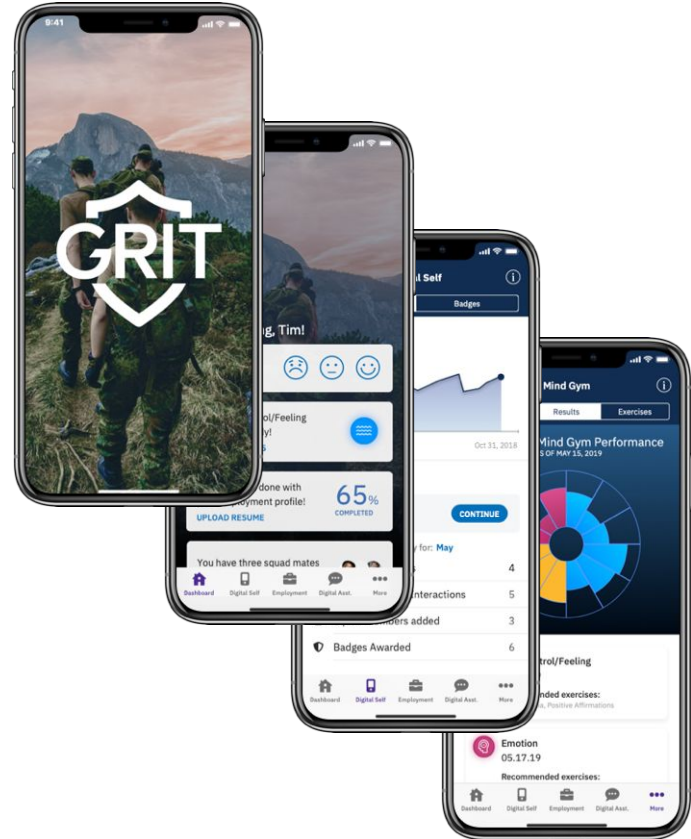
9:41

GRIT

g, Tim!

rol/Feeling
y!

done with
oyment profile!

65%
COMPLETED

UPLOAD RESUME

You have three squad mates

Dashboard
Digital Self
Employment
Digital Asst.
More

l Self

Badges

Oct 31, 2018

CONTINUE

y for: May

4

interactions 5

nders added 3

Badges Awarded 6

Dashboard
Digital Self
Employment
Digital Asst.
More

Mind Gym

Results
Exercises

Mind Gym Performance
S OF MAY 15, 2019

trol/Feeling

nded exercises:
, Positive Affirmations

Emotion
05.17.19

Recommended exercises:

Dashboard
Digital Self
Employment
Digital Asst.
More